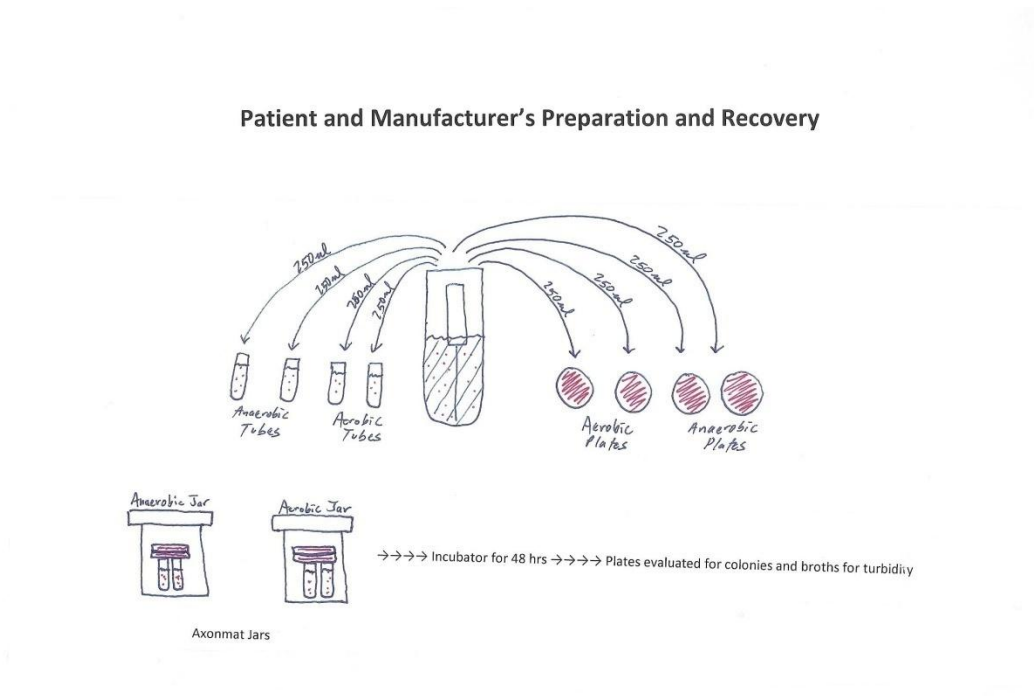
Patient and Manufacturer's Preparation and Recovery

250ml
150ml
200ml
250ml
250ml
250ml
250ml
250ml

Anaerobic Tubes
Aerobic Tubes
Aerobic Plates
Anaerobic Plates

Anaerobic Jar
Aerobic Jar

→→→→ Incubator for 48 hrs →→→→ Plates evaluated for colonies and broths for turbidity

Axonmat Jars